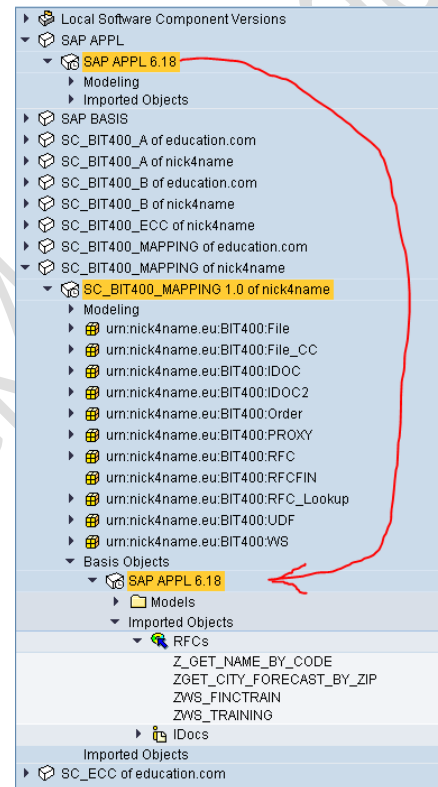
Local Software Component Versions
SAP APPL
SAP APPL 6.18
Modeling
Imported Objects
SAP BASIS
SC_BIT400_A of education.com
SC_BIT400_A of nick4name
SC_BIT400_B of education.com
SC_BIT400_B of nick4name
SC_BIT400_ECC of nick4name
SC_BIT400_MAPPING of education.com
SC_BIT400_MAPPING of nick4name
SC_BIT400_MAPPING 1.0 of nick4name
Modeling
urn:nick4name.eu:BIT400:File
urn:nick4name.eu:BIT400:File_CC
urn:nick4name.eu:BIT400:IDOC
urn:nick4name.eu:BIT400:IDOC2
urn:nick4name.eu:BIT400:Order
urn:nick4name.eu:BIT400:PROXY
urn:nick4name.eu:BIT400:RFC
urn:nick4name.eu:BIT400:RFCFIN
urn:nick4name.eu:BIT400:RFC_Lookup
urn:nick4name.eu:BIT400:UDF
urn:nick4name.eu:BIT400:WS
Basis Objects
SAP APPL 6.18
Models
Imported Objects
RFCs
Z_GET_NAME_BY_CODE
ZGET_CITY_FORECAST_BY_ZIP
ZWS_FINCTRAIN
ZWS_TRAINING
IDocs
Imported Objects
SC_ECC of education.com